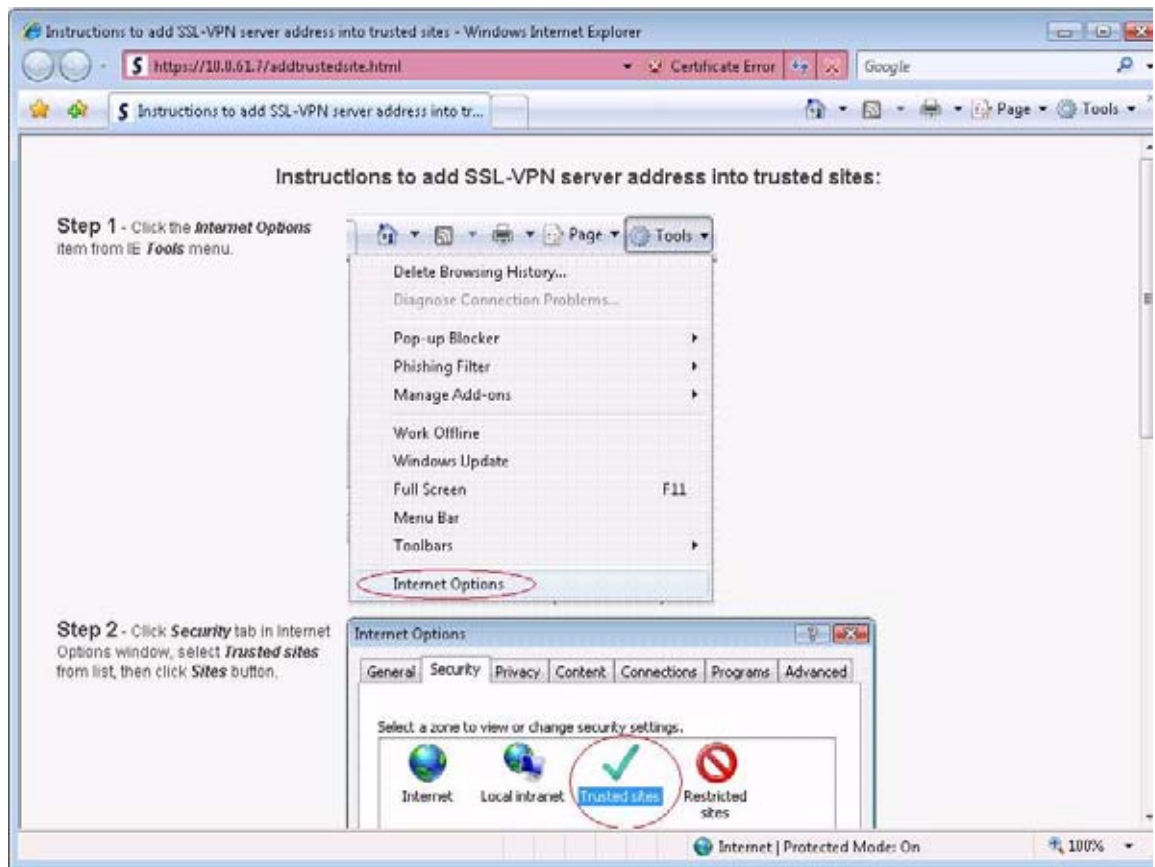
Instructions to add SSL-VPN server address into trusted sites - Windows Internet Explorer

https://10.0.61.7/addtrustedsite.html

Certificate Error

Google

Instructions to add SSL-VPN server address into tr...

Page ▾ Tools ▾

Instructions to add SSL-VPN server address into trusted sites:

Step 1 - Click the *Internet Options* item from IE *Tools* menu.

Page ▾ Tools ▾

Delete Browsing History...
Diagnose Connection Problems...
Pop-up Blocker
Phishing Filter
Manage Add-ons
Work Offline
Windows Update
Full Screen F11
Menu Bar
Toolbars
Internet Options

Step 2 - Click *Security* tab in Internet Options window, select *Trusted sites* from list, then click *Sites* button.

Internet Options

| General | Security | Privacy | Content | Connections | Programs | Advanced |
|---|---|---|---|---|---|---|

Select a zone to view or change security settings.

Internet
Local intranet
Trusted sites
Restricted sites

Internet | Protected Mode: On

100%